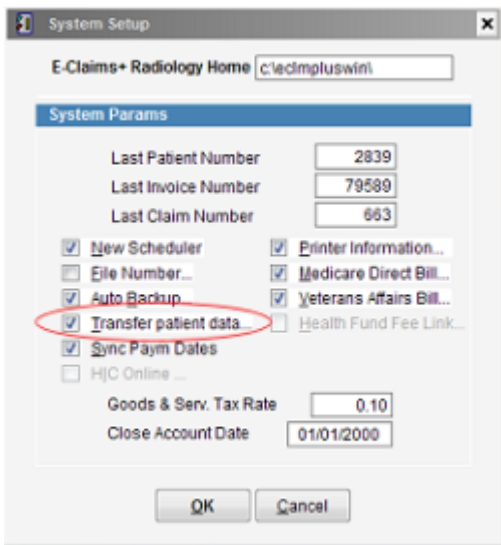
System Setup

E-Claims+ Radiology Home c:\eclmpluswin\

System Params

Last Patient Number 2839
Last Invoice Number 79589
Last Claim Number 663

New Scheduler
File Number...
Auto Backup...
Transfer patient data...
Sync Paym Dates
HIC Online ...

Printer Information...
Medicare Direct Bill...
Veterans Affairs Bill...
Health Fund Fee Link...

Goods & Serv. Tax Rate 0.10
Close Account Date 01/01/2000

OK Cancel